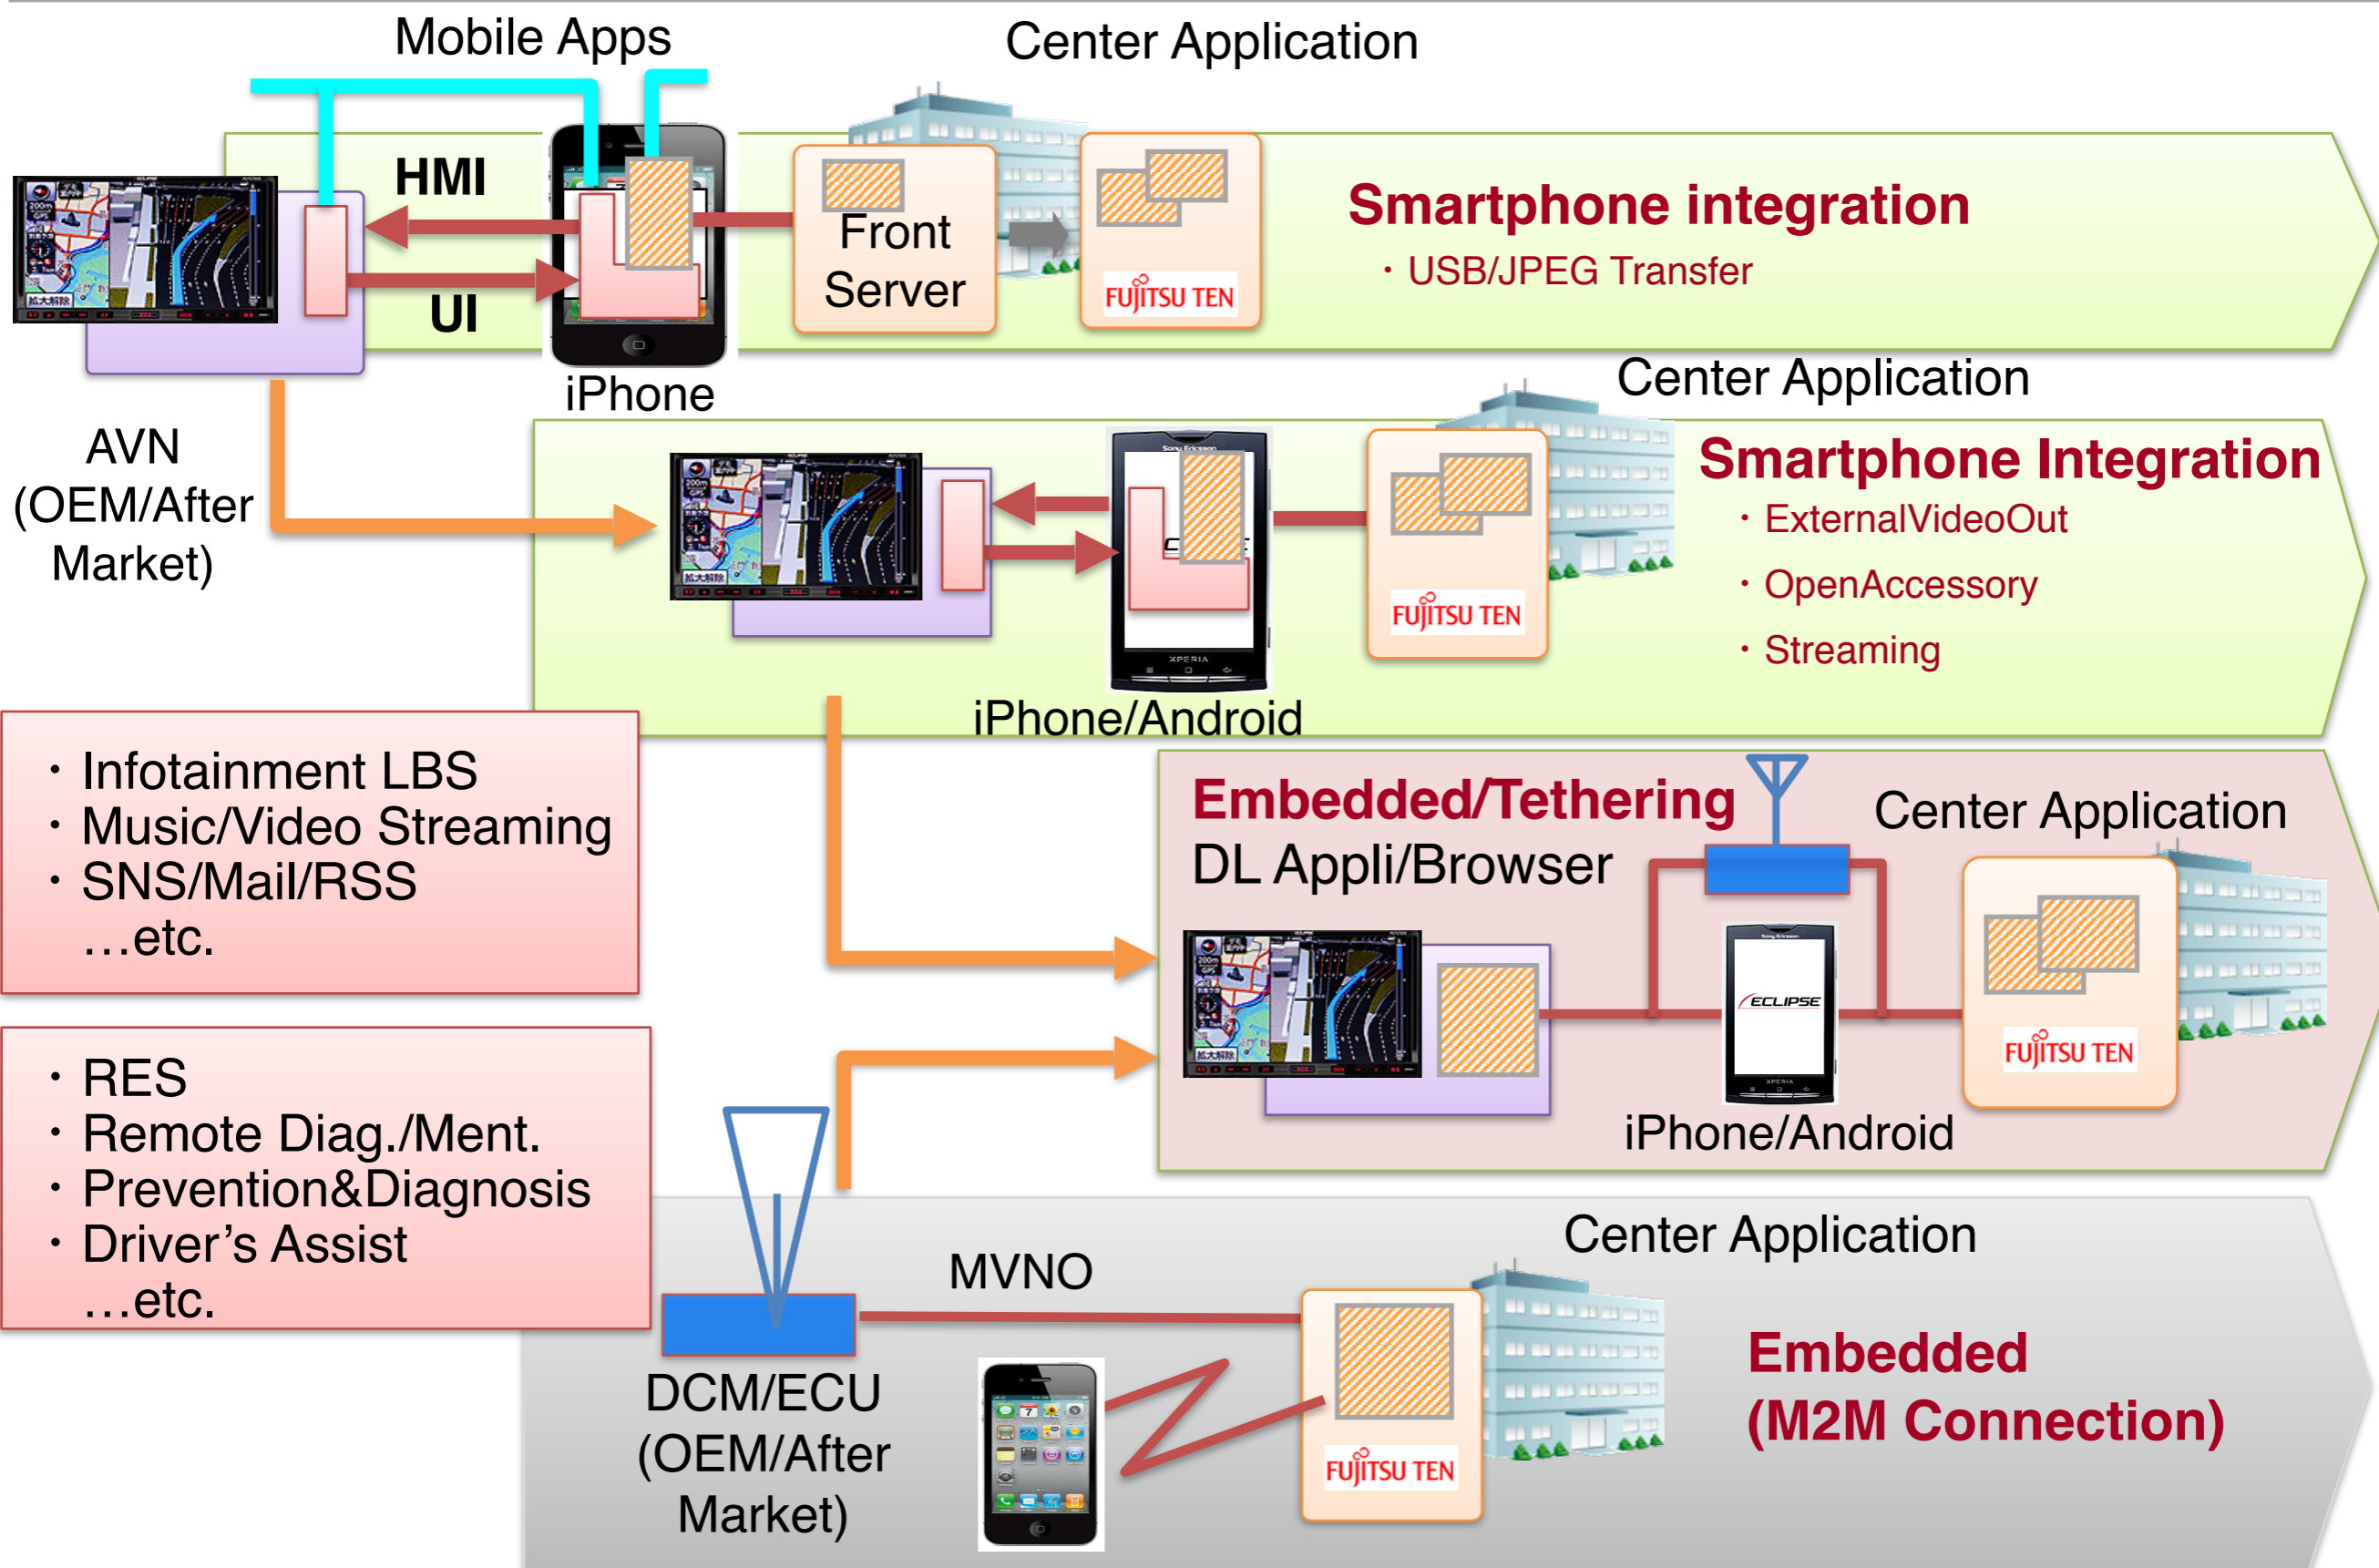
Mobile Apps

Center Application

HMI

UI

Front Server

FUJITSU TEN

Smartphone integration

・USB/JPEG Transfer

iPhone

AVN (OEM/After Market)

Center Application

Smartphone Integration

・ExternalVideoOut

・OpenAccessory

・Streaming

FUJITSU TEN

iPhone/Android

・Infotainment LBS
・Music/Video Streaming
・SNS/Mail/RSS
…etc.

Embedded/Tethering

DL Appli/Browser

Center Application

ECLIPSE

FUJITSU TEN

iPhone/Android

・RES
・Remote Diag./Ment.
・Prevention&Diagnosis
・Driver's Assist
…etc.

Center Application

MVNO

DCM/ECU (OEM/After Market)

FUJITSU TEN

Embedded (M2M Connection)